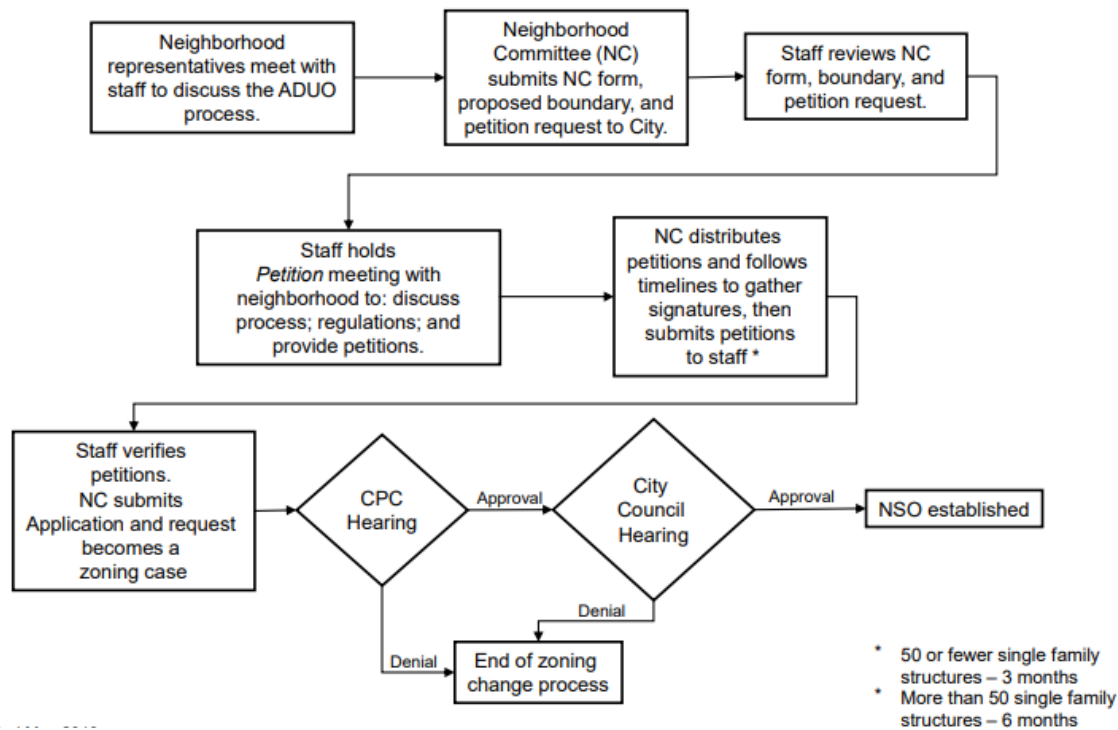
Neighborhood representatives meet with staff to discuss the ADUO process.

Neighborhood Committee (NC) submits NC form, proposed boundary, and petition request to City.

Staff reviews NC form, boundary, and petition request.

Staff holds *Petition* meeting with neighborhood to: discuss process; regulations; and provide petitions.

NC distributes petitions and follows timelines to gather signatures, then submits petitions to staff *

Staff verifies petitions. NC submits Application and request becomes a zoning case

CPC Hearing

Approval

City Council Hearing

Approval

NSO established

Denial

Denial

End of zoning change process

* 50 or fewer single family structures – 3 months
* More than 50 single family structures – 6 months

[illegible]